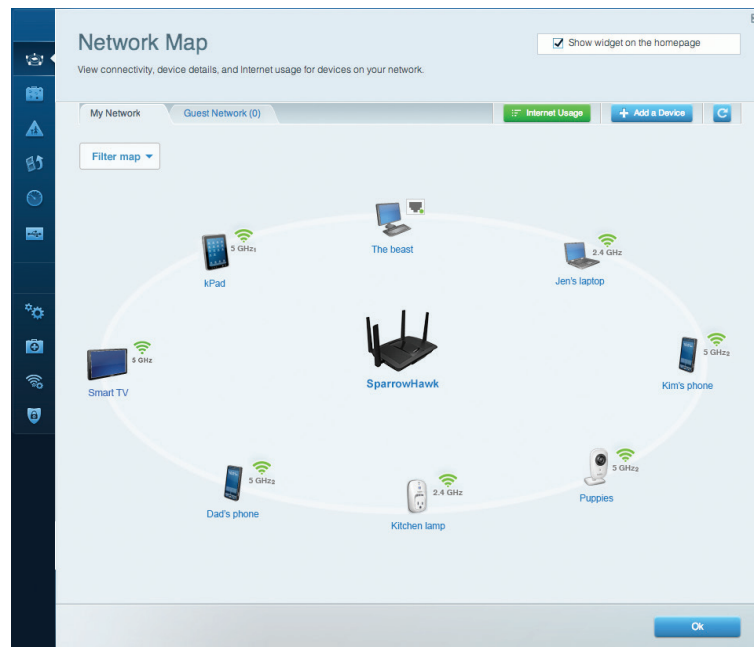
Network Map

Show widget on the homepage

View connectivity, device details, and Internet usage for devices on your network.

My Network

Guest Network (0)

Internet Usage

Add a Device

Filter map

The beast

5 GHz1

kPad

2.4 GHz

Jen's laptop

SparrowHawk

5 GHz

Smart TV

5 GHz2

Kim's phone

5 GHz2

Dad's phone

2.4 GHz

Kitchen lamp

5 GHz2

Puppies

Ok